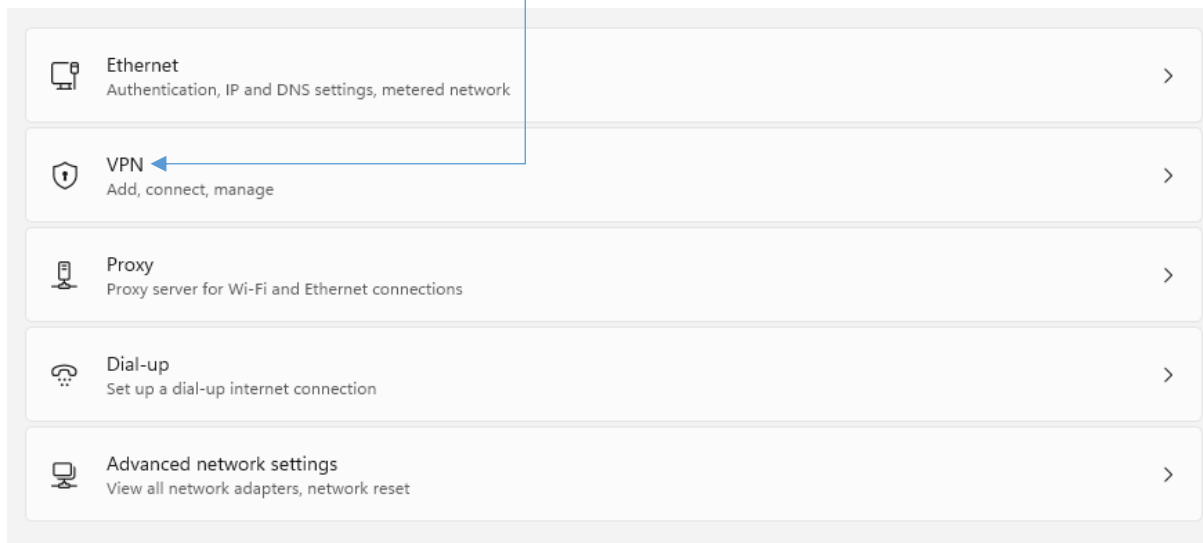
Ethernet
Authentication, IP and DNS settings, metered network

VPN
Add, connect, manage

Proxy
Proxy server for Wi-Fi and Ethernet connections

Dial-up
Set up a dial-up internet connection

Advanced network settings
View all network adapters, network reset